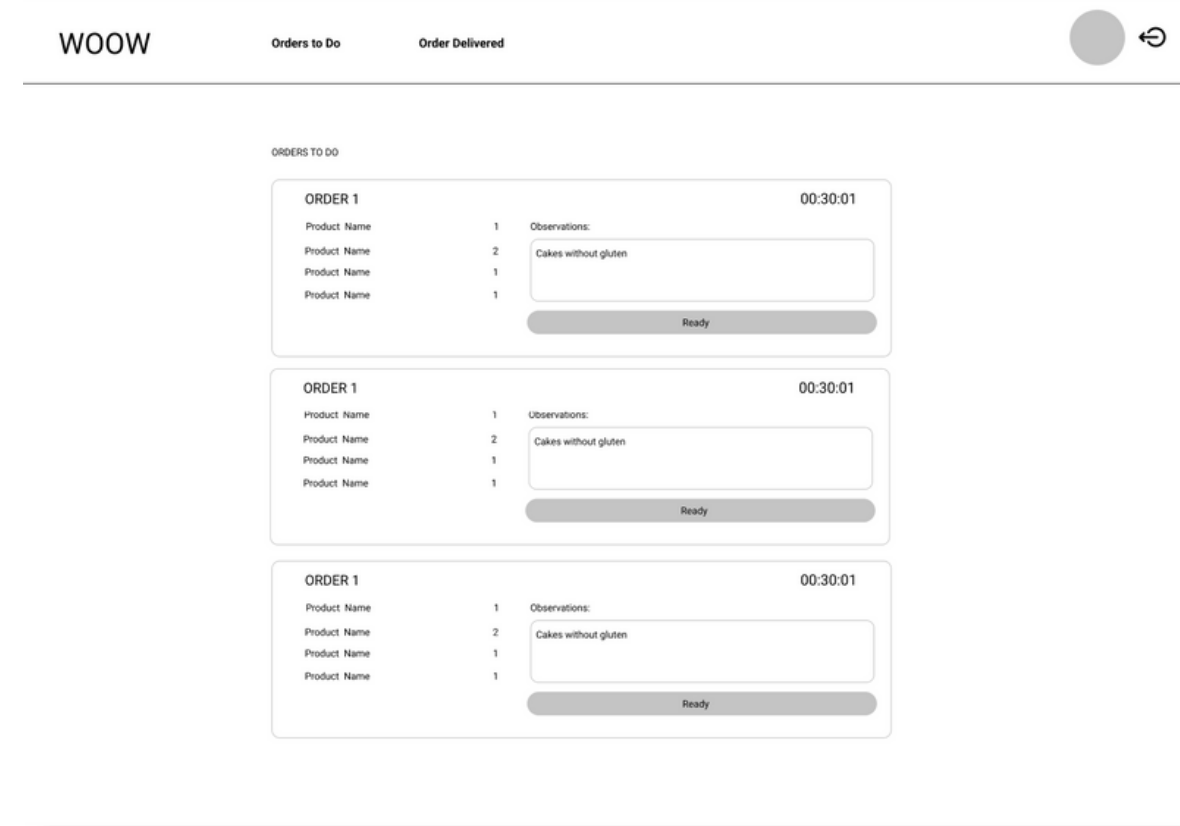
WOOW Orders to Do Order Delivered

ORDERS TO DO

ORDER 1 00:30:01

Product Name 1
Product Name 2
Product Name 1
Product Name 1

Observations:
Cakes without gluten

Ready

ORDER 1 00:30:01

Product Name 1
Product Name 2
Product Name 1
Product Name 1

Observations:
Cakes without gluten

Ready

ORDER 1 00:30:01

Product Name 1
Product Name 2
Product Name 1
Product Name 1

Observations:
Cakes without gluten

Ready